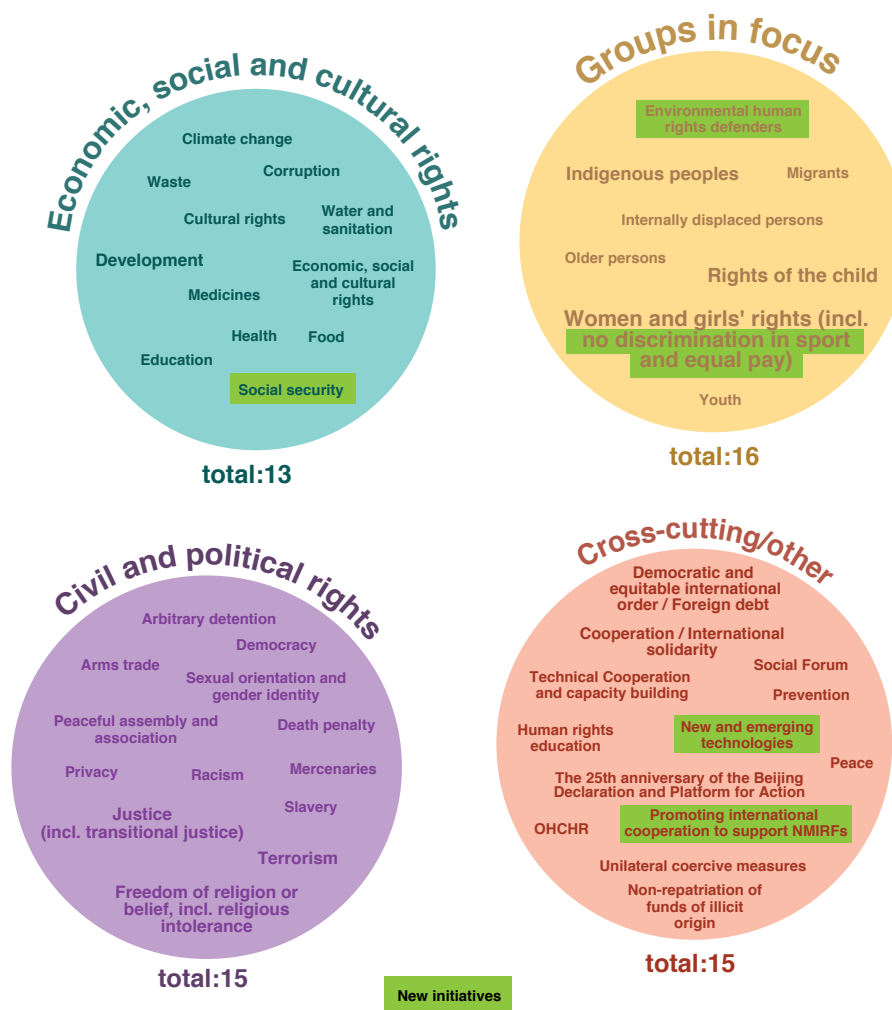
Economic, social and cultural rights

Climate change
Waste
Corruption
Cultural rights
Water and sanitation
Development
Economic, social and cultural rights
Medicines
Health
Food
Education
Social security

total:13

Groups in focus

Environmental human rights defenders
Indigenous peoples
Migrants
Internally displaced persons
Older persons
Rights of the child
Women and girls' rights (incl. no discrimination in sport and equal pay)
Youth

total:16

Civil and political rights

Arbitrary detention
Democracy
Arms trade
Sexual orientation and gender identity
Peaceful assembly and association
Death penalty
Privacy
Racism
Mercenaries
Justice (incl. transitional justice)
Slavery
Terrorism
Freedom of religion or belief, incl. religious intolerance

total:15

Cross-cutting/other

Democratic and equitable international order / Foreign debt
Cooperation / International solidarity
Social Forum
Technical Cooperation and capacity building
Prevention
Human rights education
New and emerging technologies
Peace
The 25th anniversary of the Beijing Declaration and Platform for Action
OHCHR
Promoting international cooperation to support NMIRFs
Unilateral coercive measures
Non-repatriation of funds of illicit origin

total:15

New initiatives